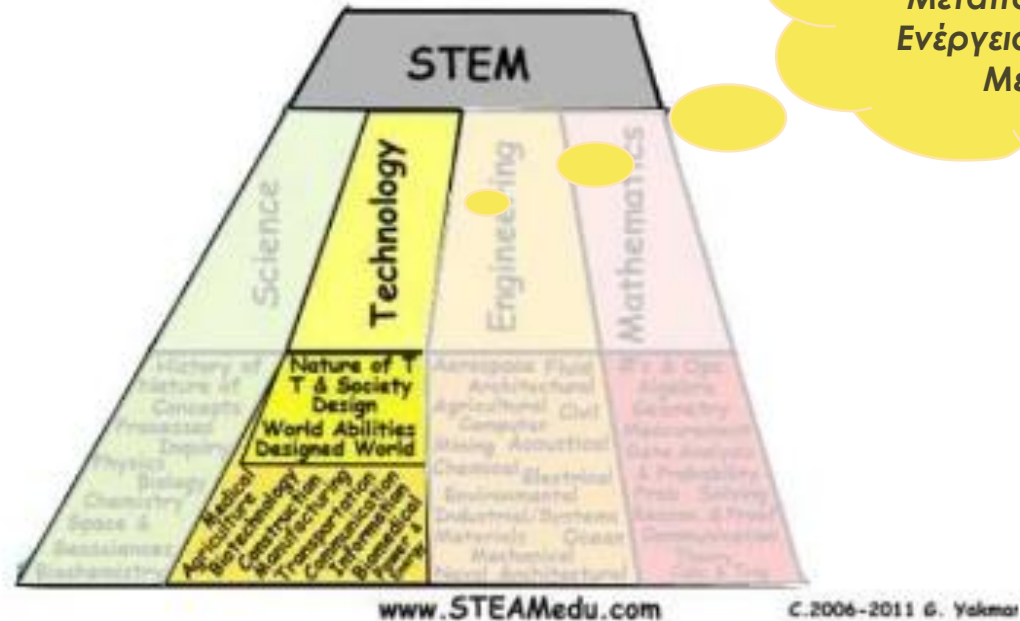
Μεταπο
Ενέργεια
Μ

STEM

Science

Technology

Engineering

Mathematics

History of
Nature of
Concepts
Processes
Inquiry
Physics
Biology
Chemistry
Space &
Geosciences
Biochemistry

Nature of T
T & Society
Design
World Abilities
Designed World

Medical
Agriculture
Biotechnology
Construction
Manufacturing
Transportation
Communication
Information
Biomedical
Power &
Energy

Aerospace Fluid
Architectural
Agricultural Civil
Computer
Mining Acoustical
Chemical Electrical
Environmental
Industrial/Systems
Materials Ocean
Mechanical
Naval Architectural

#'s & Ops
Algebra
Geometry
Measurement
Data Analysis
& Probability
Prob. Solving
Reason. & Proof
Communication
Theory
Calc & Trig

www.STEAMedu.com

C.2006-2011 G. Yakmar